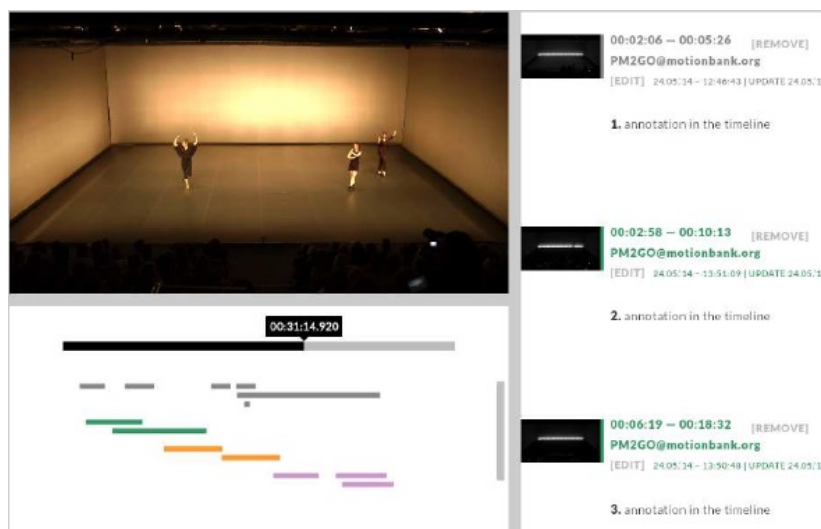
00:31:14.920

00:02:06 — 00:05:26 [REMOVE]
PM2GO@motionbank.org
[EDIT] 24.05.14 – 12:46:43 | UPDATE 24.05.1

1. annotation in the timeline

00:02:58 — 00:10:13 [REMOVE]
PM2GO@motionbank.org
[EDIT] 24.05.14 – 13:51:09 | UPDATE 24.05.1

2. annotation in the timeline

00:06:19 — 00:18:32 [REMOVE]
PM2GO@motionbank.org
[EDIT] 24.05.14 – 13:50:48 | UPDATE 24.05.1

3. annotation in the timeline